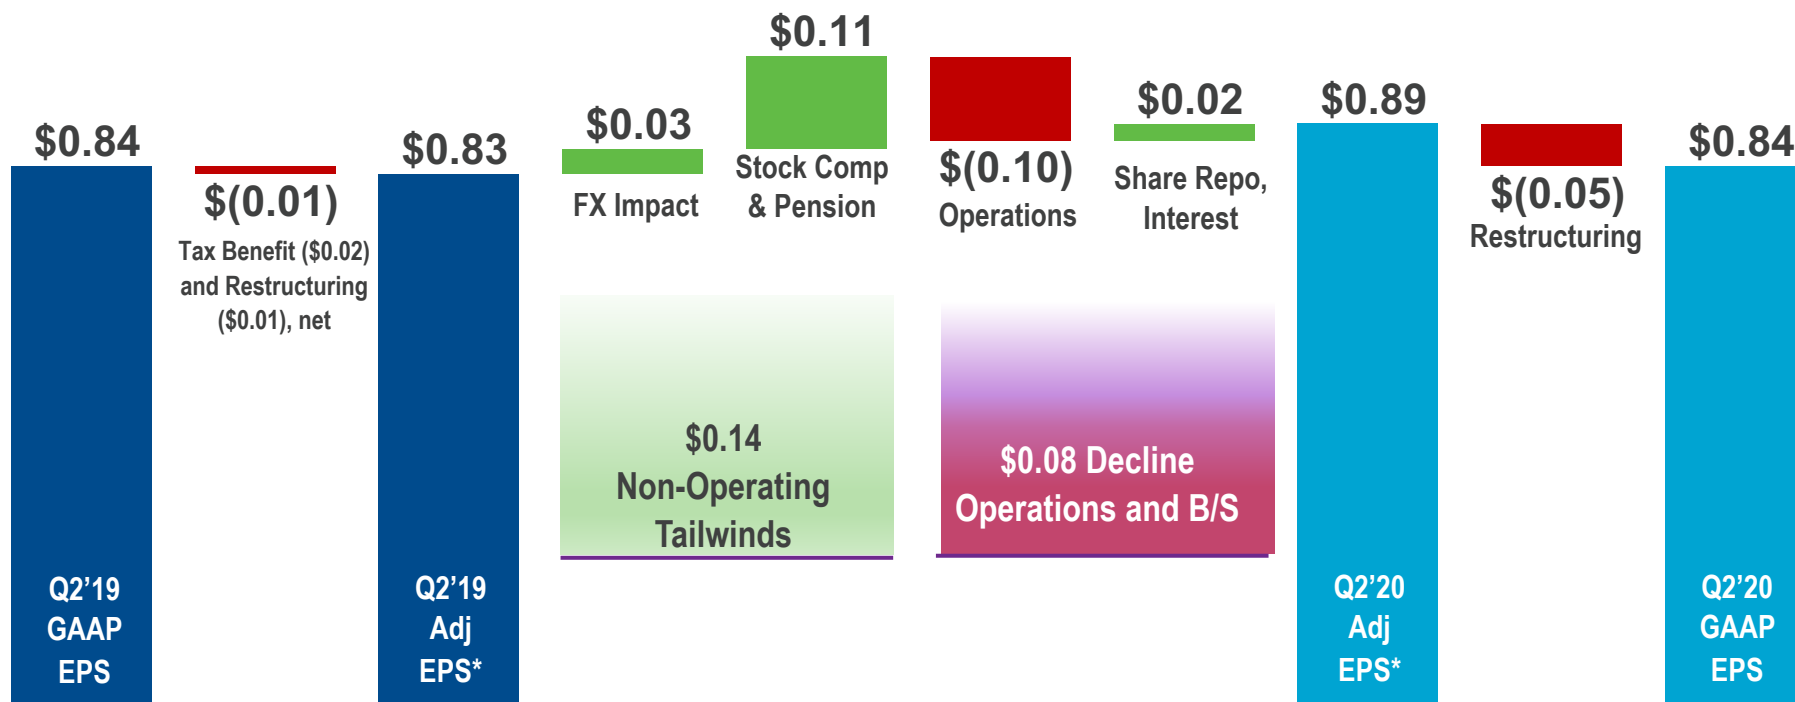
$0.84

Q2’19 GAAP EPS

$(0.01)

Tax Benefit ($0.02) and Restructuring ($0.01), net

$0.83

Q2’19 Adj EPS*

$0.03

FX Impact

$0.11

Stock Comp & Pension

$(0.10)

Operations

$0.02

Share Repo, Interest

$0.14 Non-Operating Tailwinds

$0.08 Decline Operations and B/S

$0.89

Q2’20 Adj EPS*

$(0.05)

Restructuring

$0.84

Q2’20 GAAP EPS